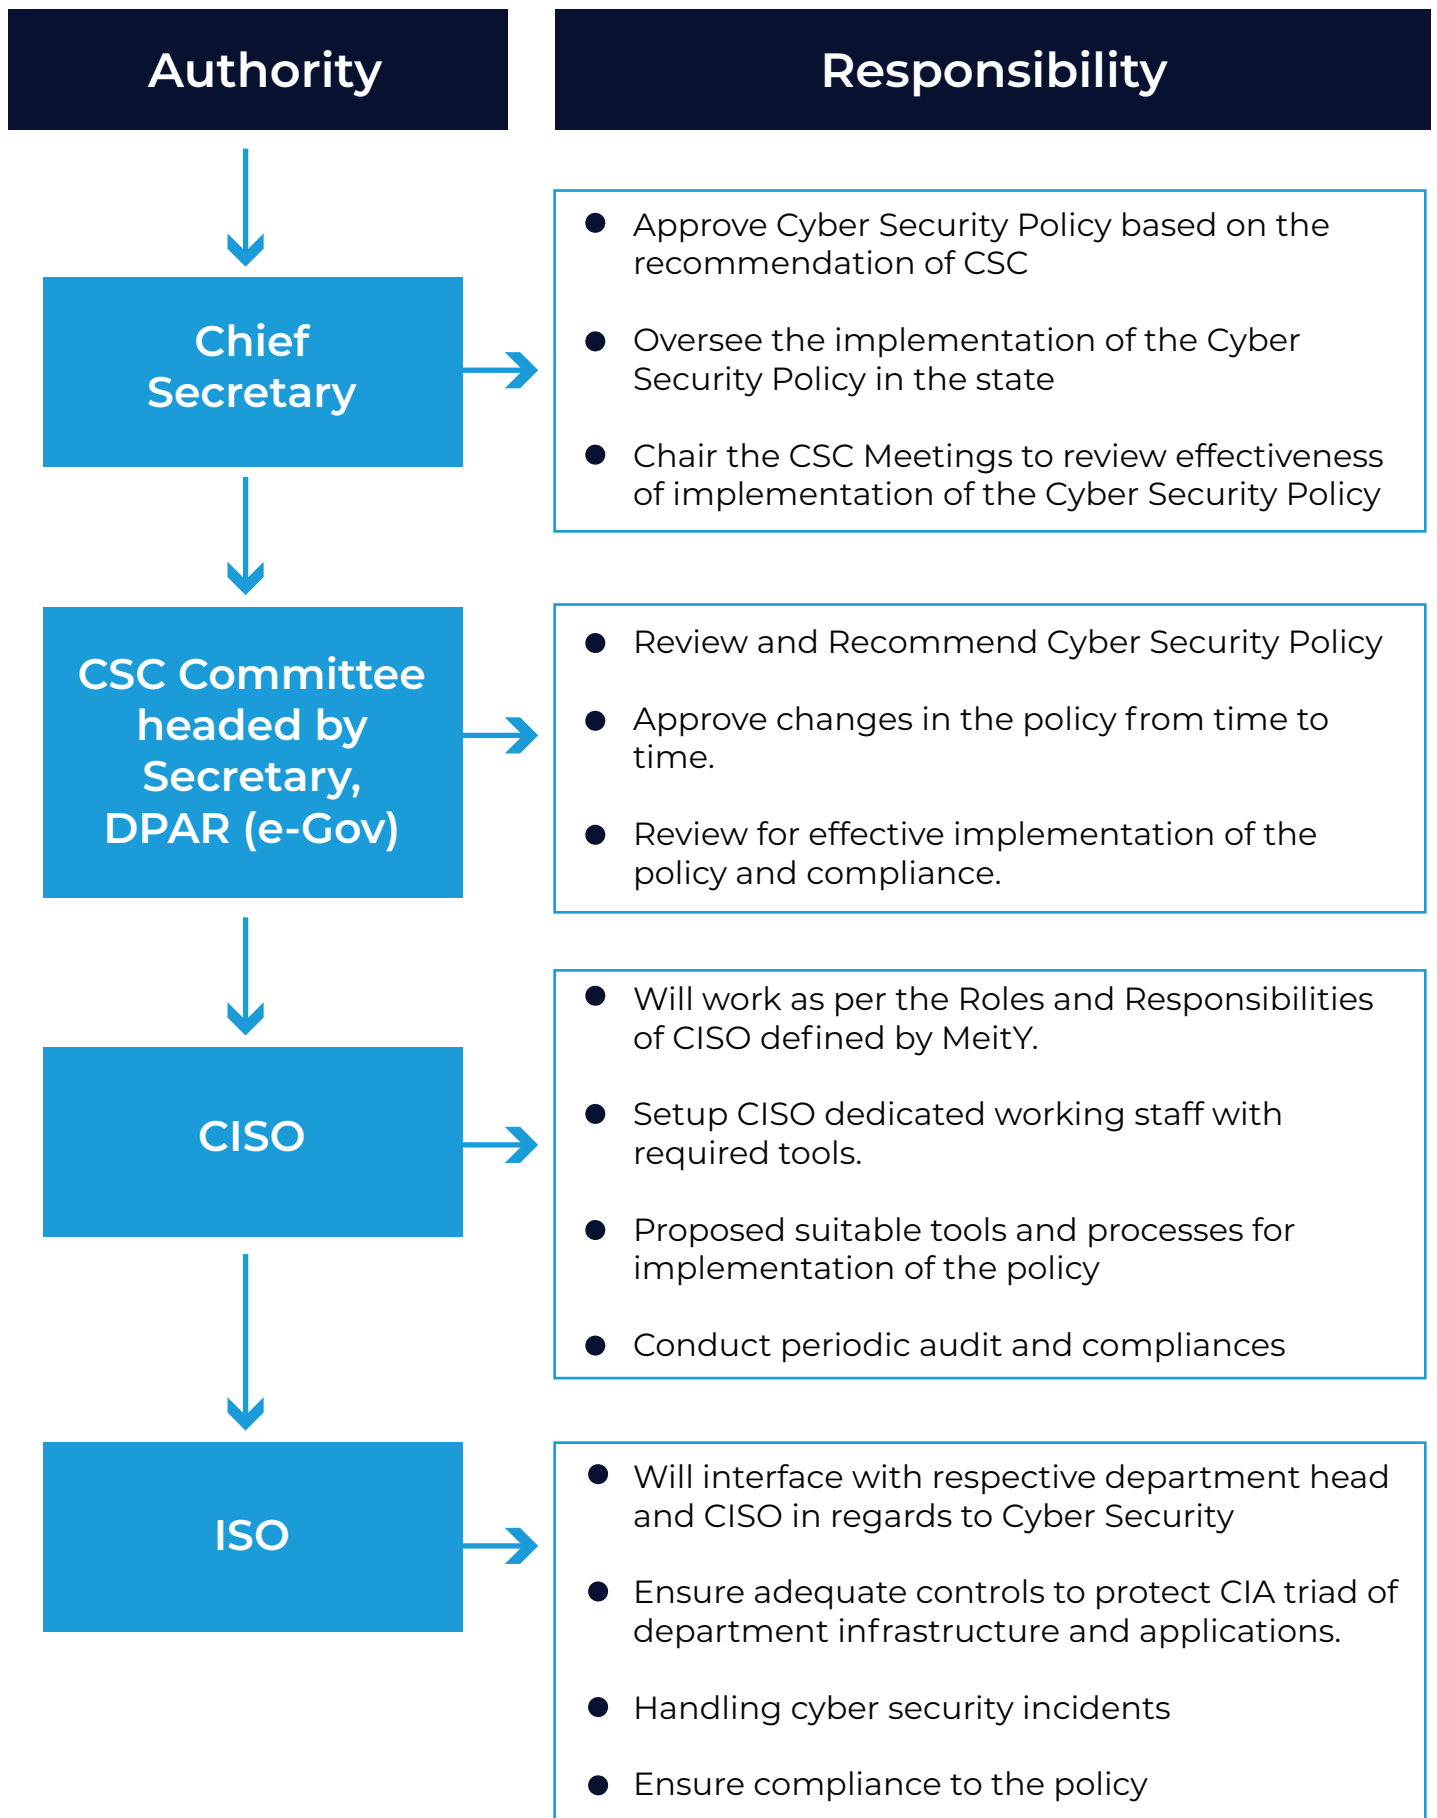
Authority

Responsibility

Chief Secretary

- Approve Cyber Security Policy based on the recommendation of CSC
- Oversee the implementation of the Cyber Security Policy in the state
- Chair the CSC Meetings to review effectiveness of implementation of the Cyber Security Policy

CSC Committee headed by Secretary, DPAR (e-Gov)

- Review and Recommend Cyber Security Policy
- Approve changes in the policy from time to time.
- Review for effective implementation of the policy and compliance.

CISO

- Will work as per the Roles and Responsibilities of CISO defined by MeitY.
- Setup CISO dedicated working staff with required tools.
- Proposed suitable tools and processes for implementation of the policy
- Conduct periodic audit and compliances

ISO

- Will interface with respective department head and CISO in regards to Cyber Security
- Ensure adequate controls to protect CIA triad of department infrastructure and applications.
- Handling cyber security incidents
- Ensure compliance to the policy